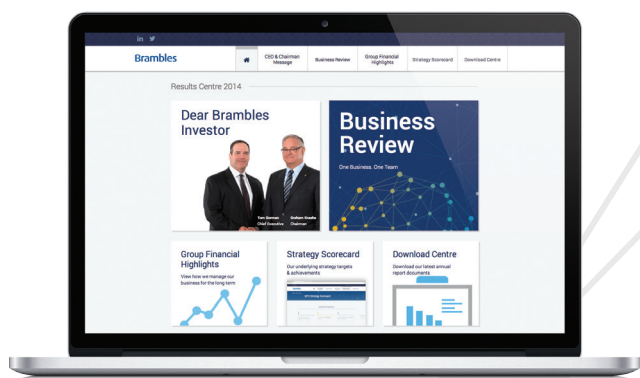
in

Brambles

CEO & Chairman Message | Business Review | Group Financial Highlights | Strategy Scorecard | Download Centre

Results Centre 2014

Dear Brambles Investor

Tom Gorman
Chief Executive

Graham Kraehe
Chairman

Business Review

One Business. One Team

Group Financial Highlights

View how we manage our business for the long term

Strategy Scorecard

Our underlying strategy targets & achievements

Download Centre

Download our latest annual report documents